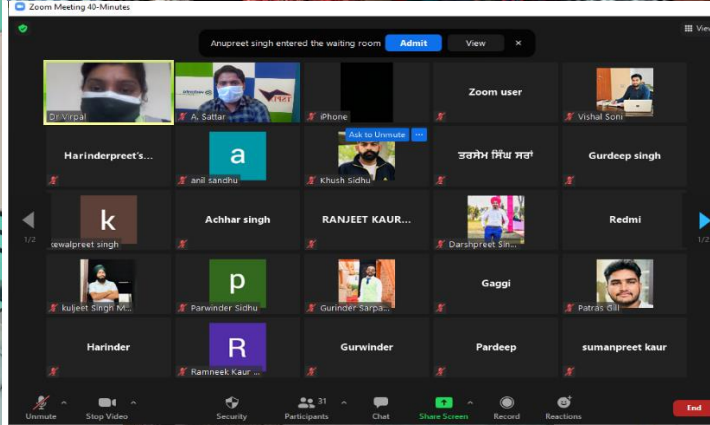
Zoom Meeting 40-Minutes

View

Anupreet singh entered the waiting room Admit View ×

Dr Virpal

A. Sattar

iPhone

Zoom user

Vishal Soni

Harinderpreet's...

a

anil sandhu

Ask to Unmute ···

Khush Sidhu

ਤਰਸੇਮ ਸਿੰਘ ਸਰਾਂ

Gurdeep singh

1/2

k

kewalpreet singh

Achhar singh

RANJEET KAUR...

Darshpreet Sin...

Redmi

1/2

kuljeet Singh M...

p

Parwinder Sidhu

Gurinder Sarpa...

Gaggi

Patras Gill

Harinder

R

Ramneek Kaur ...

Gurwinder

Pardeep

sumanpreet kaur

Unmute

Stop Video

Security

31

Participants

Chat

Share Screen

Record

Reactions

End